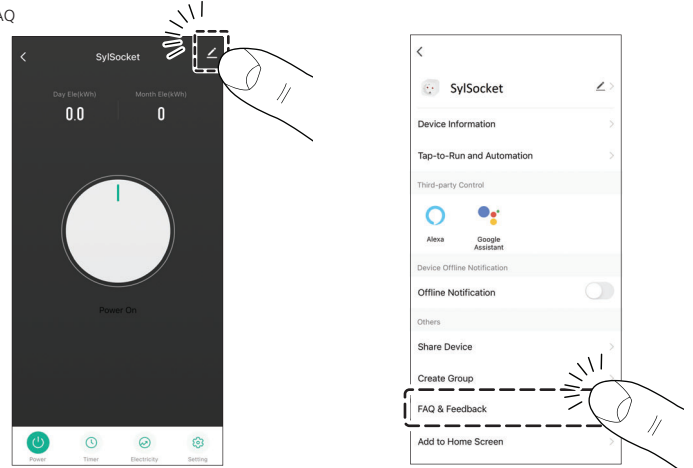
AQ

SylSocket

Day Ele(kWh)
0.0

Month Ele(kWh)
0

Power On

Power
Timer
Electricity
Setting

SylSocket

Device Information

Tap-to-Run and Automation

Third-party Control

Alexa

Google Assistant

Device Offline Notification

Offline Notification

Others

Share Device

Create Group

FAQ & Feedback

Add to Home Screen